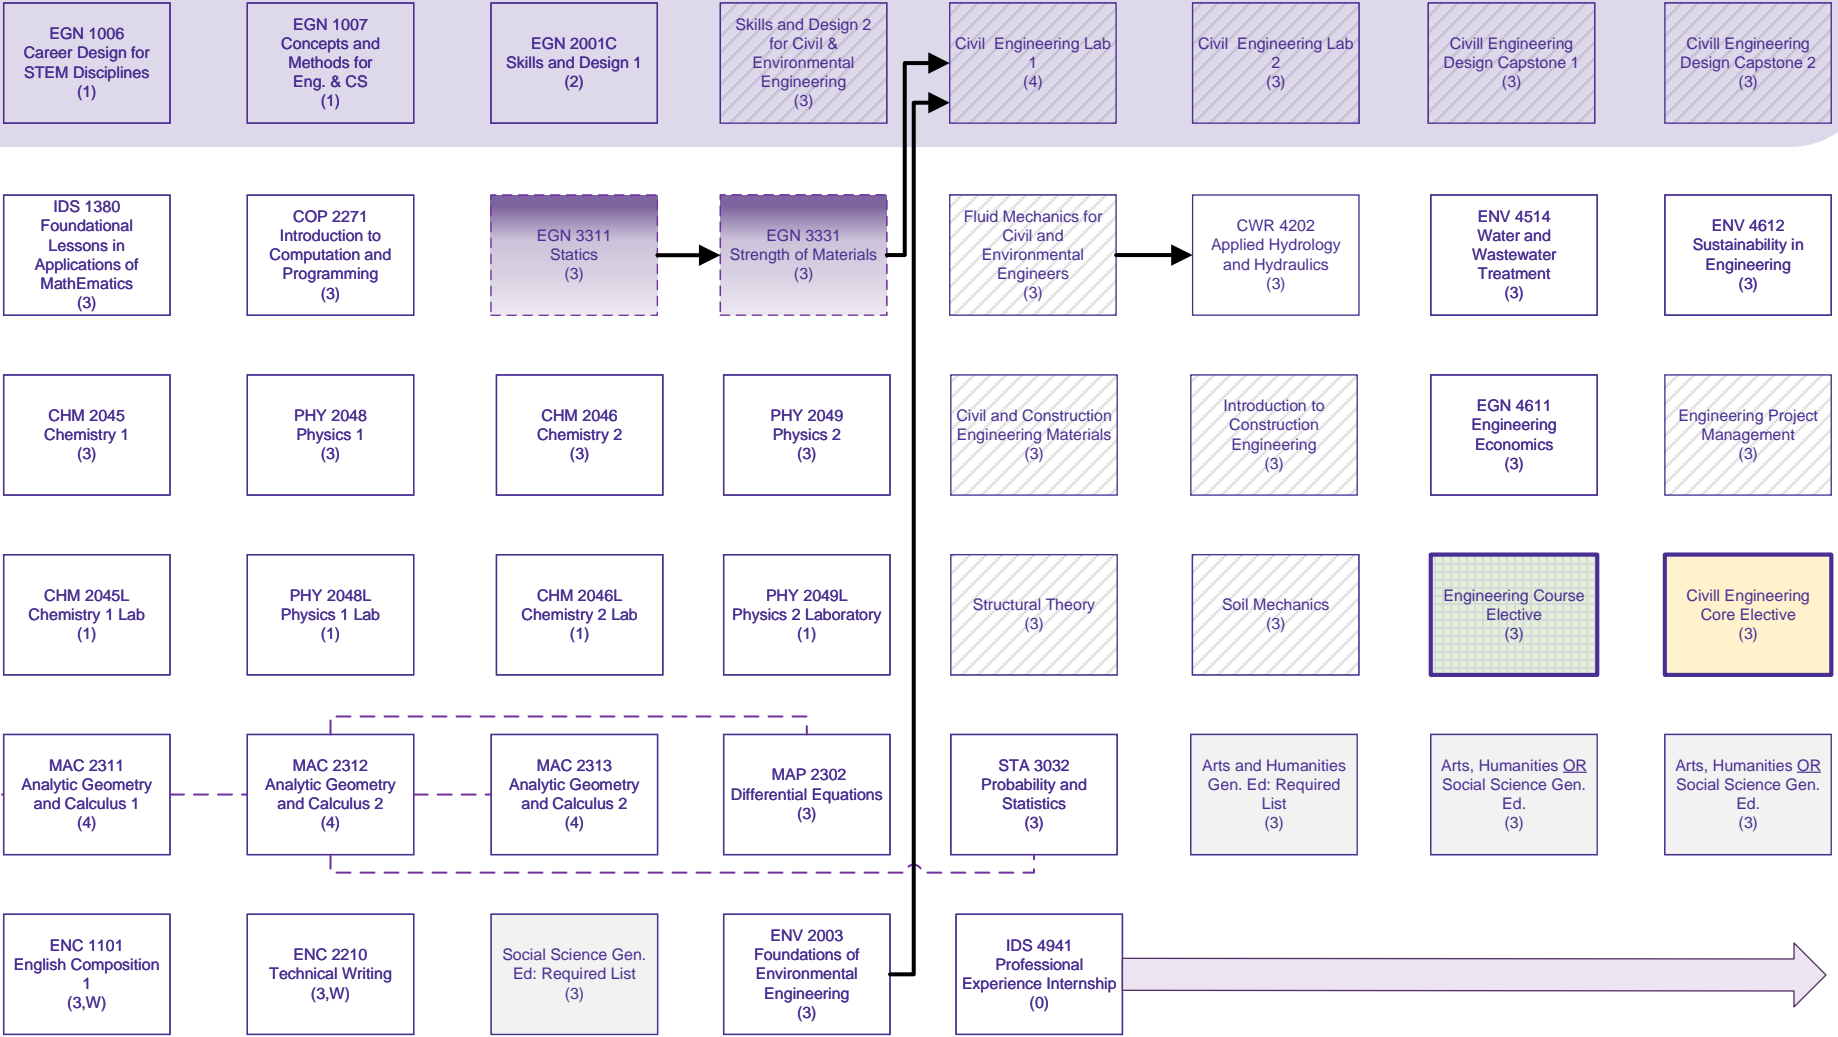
EGN 1006
Career Design for STEM Disciplines
(1)

EGN 1007
Concepts and Methods for Eng. & CS
(1)

EGN 2001C
Skills and Design 1
(2)

Skills and Design 2 for Civil & Environmental Engineering
(3)

Civil Engineering Lab 1
(4)

Civil Engineering Lab 2
(3)

Civill Engineering Design Capstone 1
(3)

Civill Engineering Design Capstone 2
(3)

IDS 1380
Foundational Lessons in Applications of MathEmatics
(3)

COP 2271
Introduction to Computation and Programming
(3)

EGN 3311
Statics
(3)

EGN 3331
Strength of Materials
(3)

Fluid Mechanics for Civil and Environmental Engineers
(3)

CWR 4202
Applied Hydrology and Hydraulics
(3)

ENV 4514
Water and Wastewater Treatment
(3)

ENV 4612
Sustainability in Engineering
(3)

CHM 2045
Chemistry 1
(3)

PHY 2048
Physics 1
(3)

CHM 2046
Chemistry 2
(3)

PHY 2049
Physics 2
(3)

Civil and Construction Engineering Materials
(3)

Introduction to Construction Engineering
(3)

EGN 4611
Engineering Economics
(3)

Engineering Project Management
(3)

CHM 2045L
Chemistry 1 Lab
(1)

PHY 2048L
Physics 1 Lab
(1)

CHM 2046L
Chemistry 2 Lab
(1)

PHY 2049L
Physics 2 Laboratory
(1)

Structural Theory
(3)

Soil Mechanics
(3)

Engineering Course Elective
(3)

Civill Engineering Core Elective
(3)

MAC 2311
Analytic Geometry and Calculus 1
(4)

MAC 2312
Analytic Geometry and Calculus 2
(4)

MAC 2313
Analytic Geometry and Calculus 2
(4)

MAP 2302
Differential Equations
(3)

STA 3032
Probability and Statistics
(3)

Arts and Humanities Gen. Ed: Required List
(3)

Arts, Humanities OR Social Science Gen. Ed.
(3)

Arts, Humanities OR Social Science Gen. Ed.
(3)

ENC 1101
English Composition 1
(3,W)

ENC 2210
Technical Writing
(3,W)

Social Science Gen. Ed: Required List
(3)

ENV 2003
Foundations of Environmental Engineering
(3)

IDS 4941
Professional Experience Internship
(0)